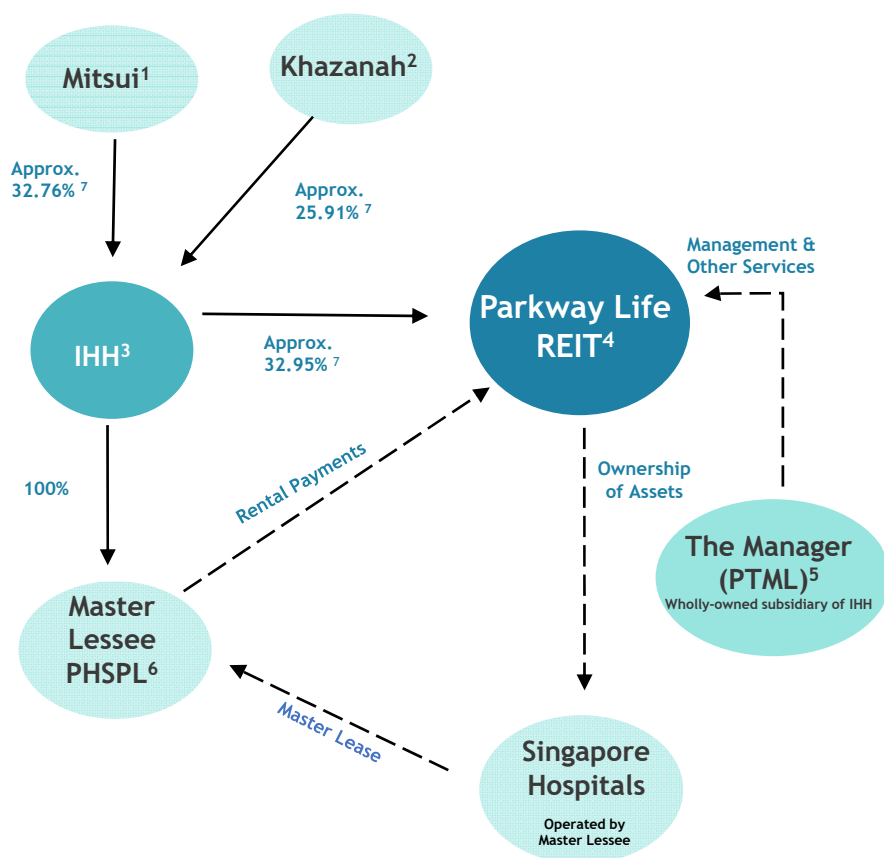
Mitsui$^1$

Khazanah$^2$

Approx. 32.76% $^7$

Approx. 25.91% $^7$

Management & Other Services

IHH$^3$

Approx. 32.95% $^7$

Parkway Life REIT$^4$

100%

Rental Payments

Ownership of Assets

The Manager (PTML)$^5$

Wholly-owned subsidiary of IHH

Master Lessee PHSPL$^6$

Master Lease

Singapore Hospitals

Operated by Master Lessee